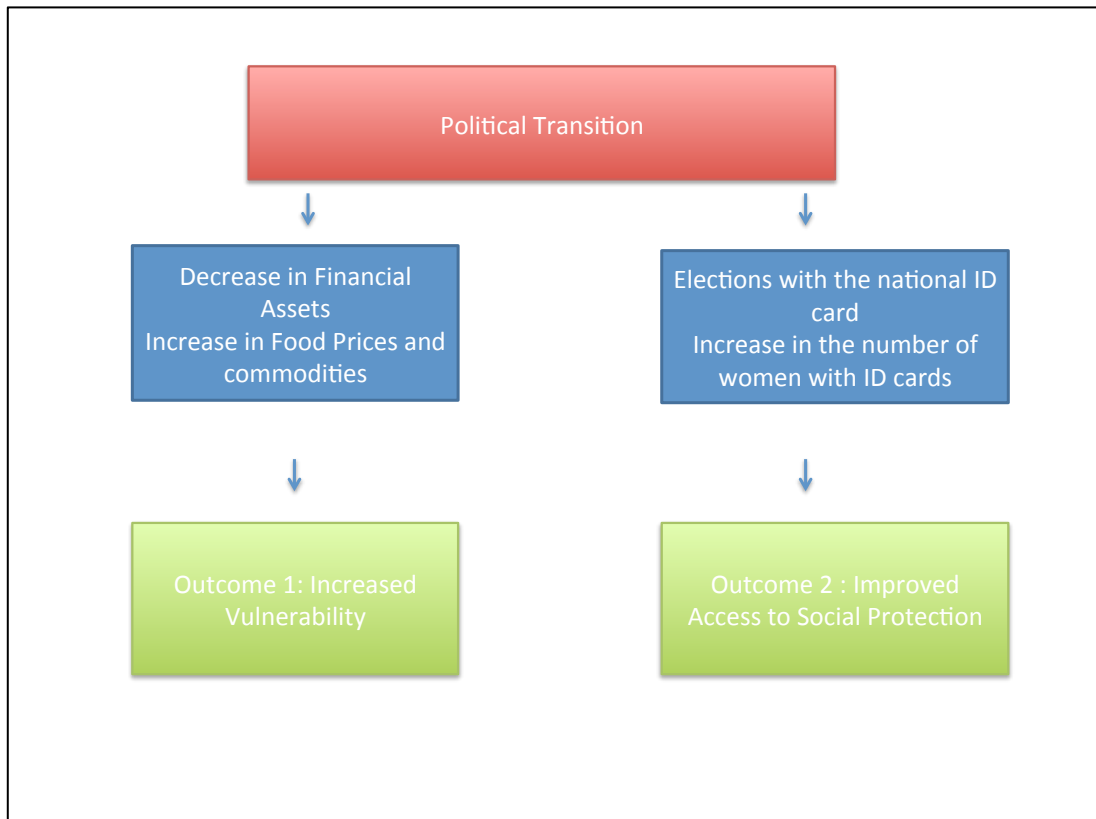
Political Transition

Decrease in Financial Assets
Increase in Food Prices and commodities

Elections with the national ID card
Increase in the number of women with ID cards

Outcome 1: Increased Vulnerability

Outcome 2 : Improved Access to Social Protection